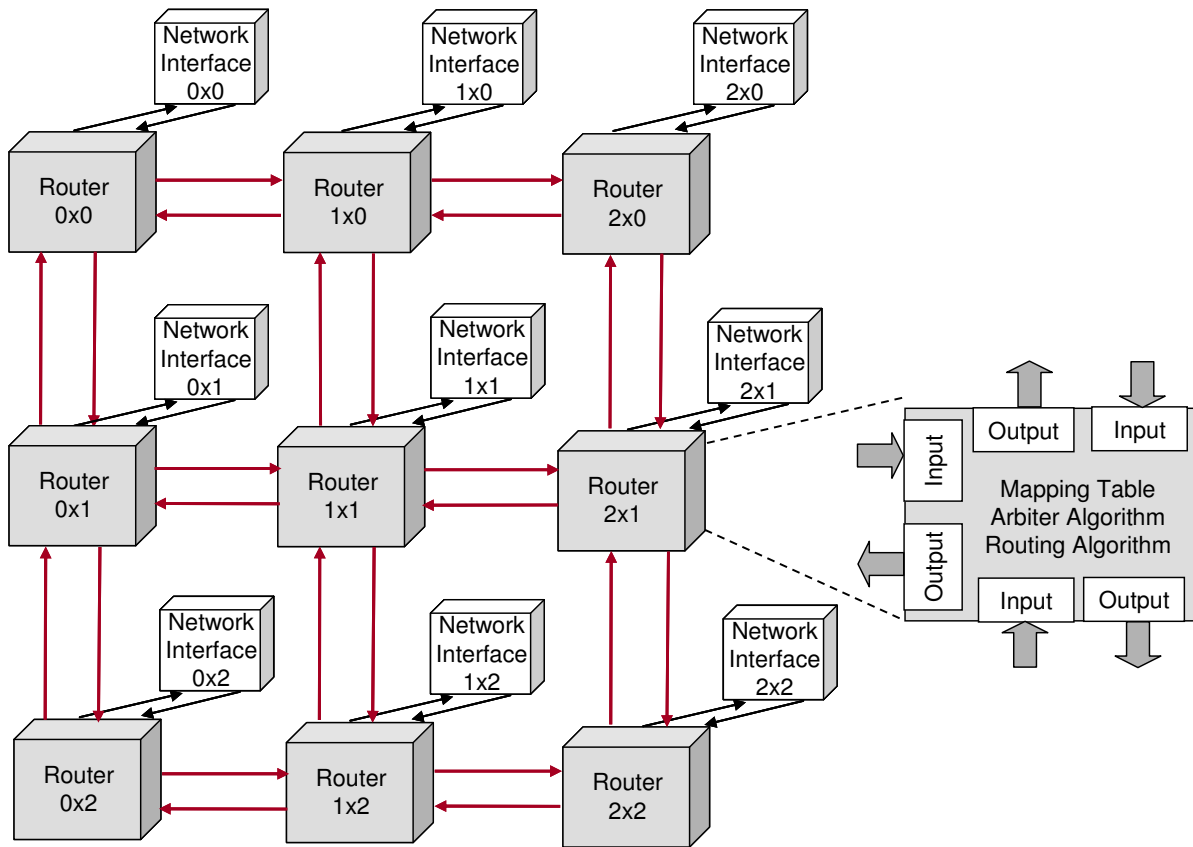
Network Interface 0x0

Network Interface 1x0

Network Interface 2x0

Router 0x0

Router 1x0

Router 2x0

Network Interface 0x1

Network Interface 1x1

Network Interface 2x1

Router 0x1

Router 1x1

Router 2x1

Output

Input

Input

Mapping Table
Arbiter Algorithm
Routing Algorithm

Output

Input

Output

Network Interface 0x2

Network Interface 1x2

Network Interface 2x2

Router 0x2

Router 1x2

Router 2x2